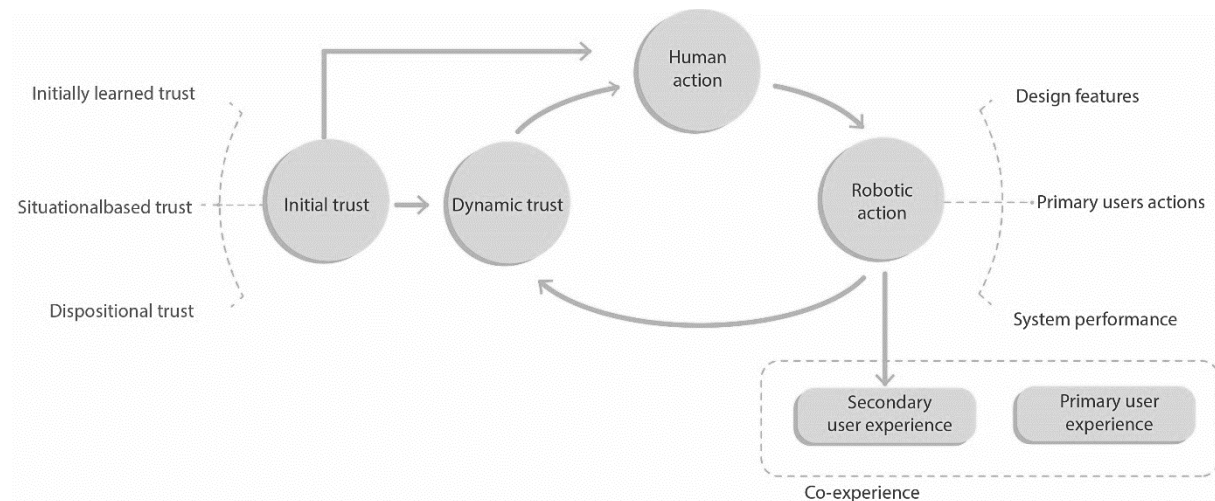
Initially learned trust

Situationalbased trust

Dispositional trust

Initial trust

Dynamic trust

Human action

Robotic action

Design features

Primary users actions

System performance

Secondary user experience

Primary user experience

Co-experience